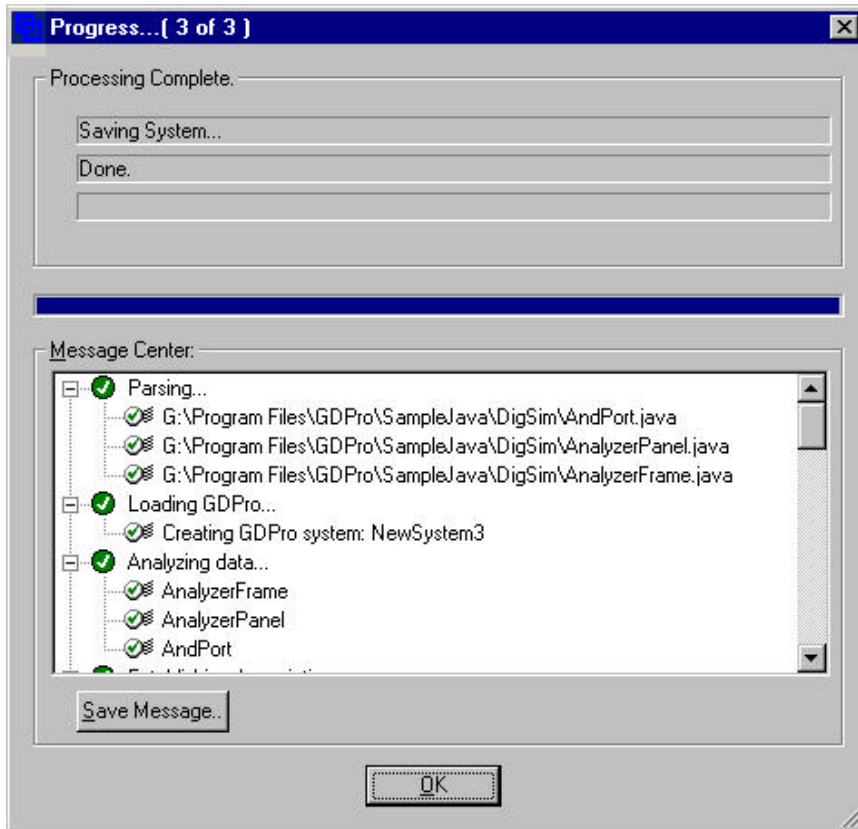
Progress...( 3 of 3 )

Processing Complete.

Saving System...

Done.

Message Center:

Parsing...

G:\Program Files\GDPro\SampleJava\DigSim\AndPort.java

G:\Program Files\GDPro\SampleJava\DigSim\AnalyzerPanel.java

G:\Program Files\GDPro\SampleJava\DigSim\AnalyzerFrame.java

Loading GDPro...

Creating GDPro system: NewSystem3

Analyzing data...

AnalyzerFrame

AnalyzerPanel

AndPort

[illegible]

Save Message..

OK